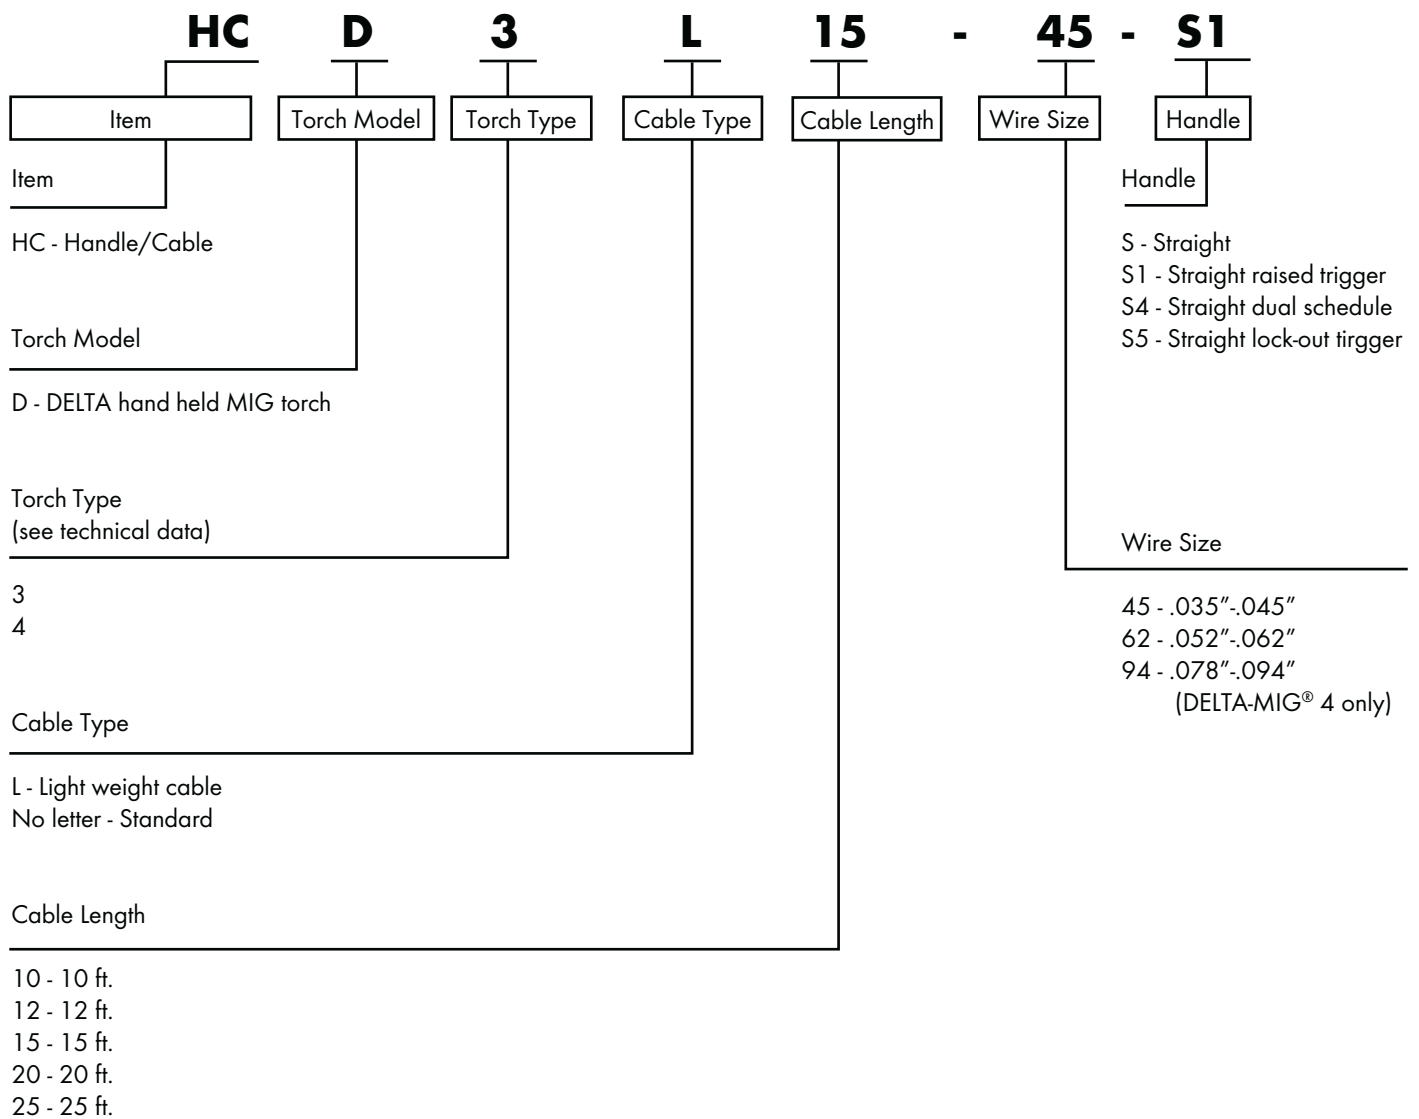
HC D 3 L 15 - 45 - S1

Item | Torch Model | Torch Type | Cable Type | Cable Length | Wire Size | Handle

Item

HC - Handle/Cable

Torch Model

D - DELTA hand held MIG torch

Torch Type
(see technical data)

3
4

Cable Type

L - Light weight cable
No letter - Standard

Cable Length

10 - 10 ft.
12 - 12 ft.
15 - 15 ft.
20 - 20 ft.
25 - 25 ft.

Handle

S - Straight
S1 - Straight raised trigger
S4 - Straight dual schedule
S5 - Straight lock-out tirgger

Wire Size

45 - .035"-.045"
62 - .052"-.062"
94 - .078"-.094"
(DELTA-MIG® 4 only)